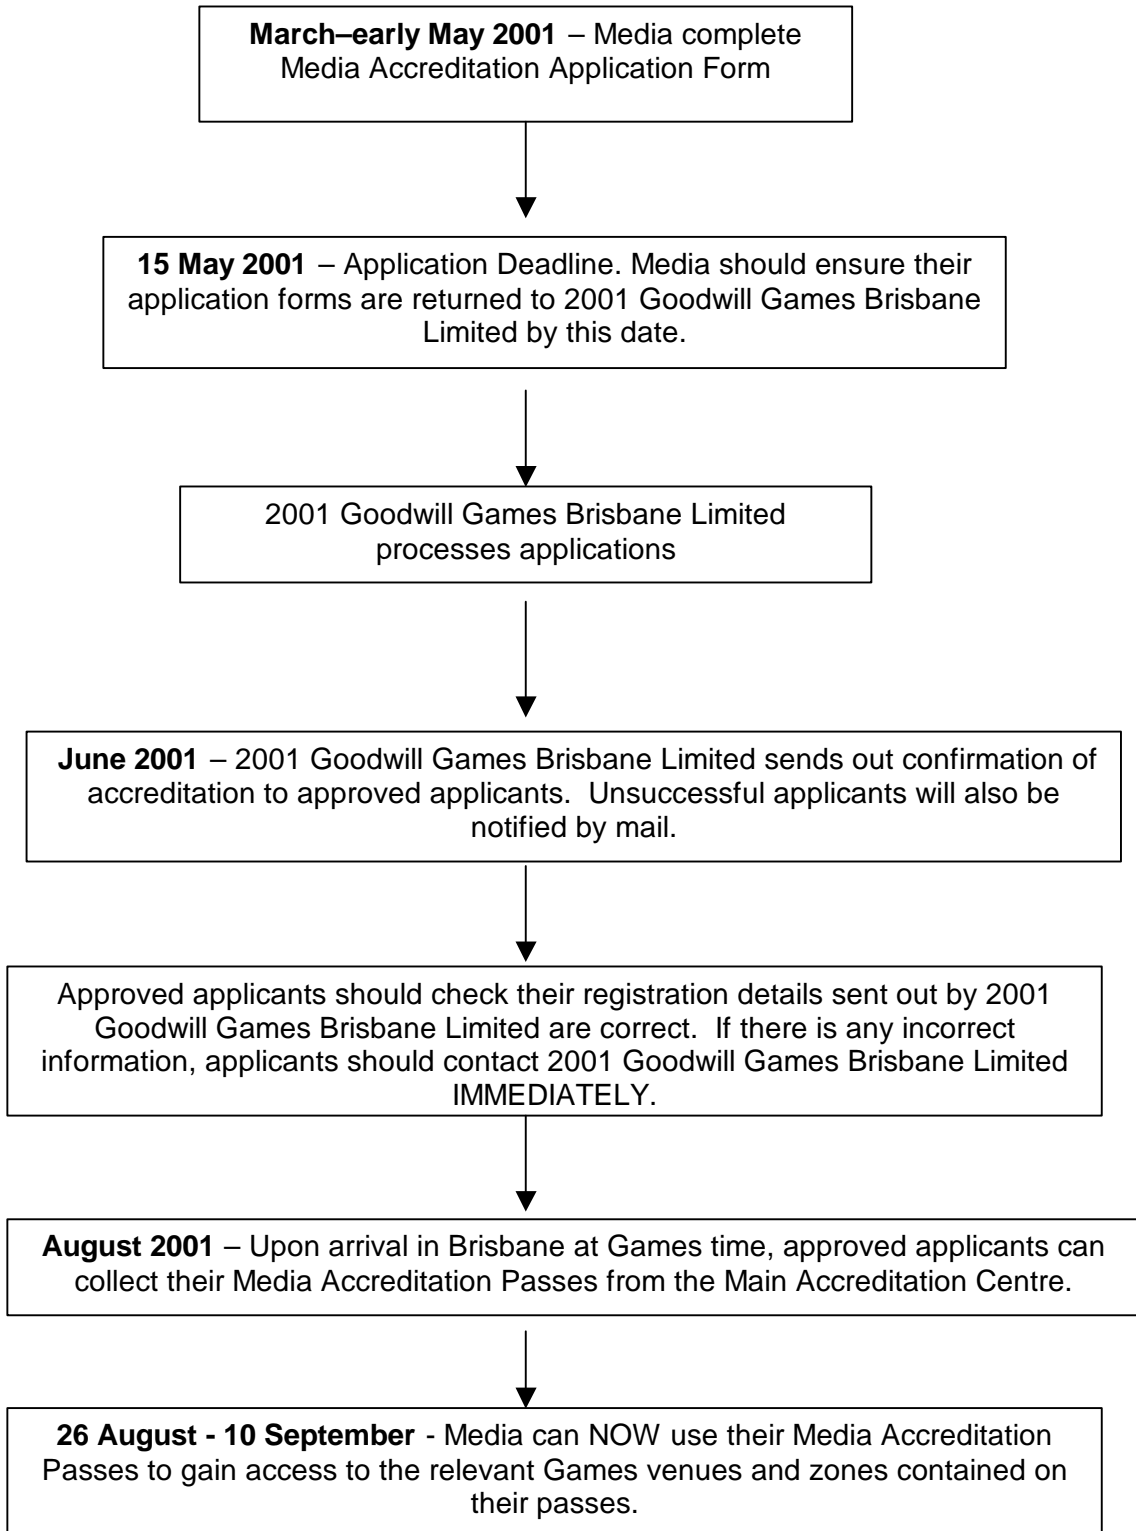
**March–early May 2001** – Media complete Media Accreditation Application Form

**15 May 2001** – Application Deadline. Media should ensure their application forms are returned to 2001 Goodwill Games Brisbane Limited by this date.

2001 Goodwill Games Brisbane Limited processes applications

**June 2001** – 2001 Goodwill Games Brisbane Limited sends out confirmation of accreditation to approved applicants. Unsuccessful applicants will also be notified by mail.

Approved applicants should check their registration details sent out by 2001 Goodwill Games Brisbane Limited are correct. If there is any incorrect information, applicants should contact 2001 Goodwill Games Brisbane Limited IMMEDIATELY.

**August 2001** – Upon arrival in Brisbane at Games time, approved applicants can collect their Media Accreditation Passes from the Main Accreditation Centre.

**26 August - 10 September** - Media can NOW use their Media Accreditation Passes to gain access to the relevant Games venues and zones contained on their passes.